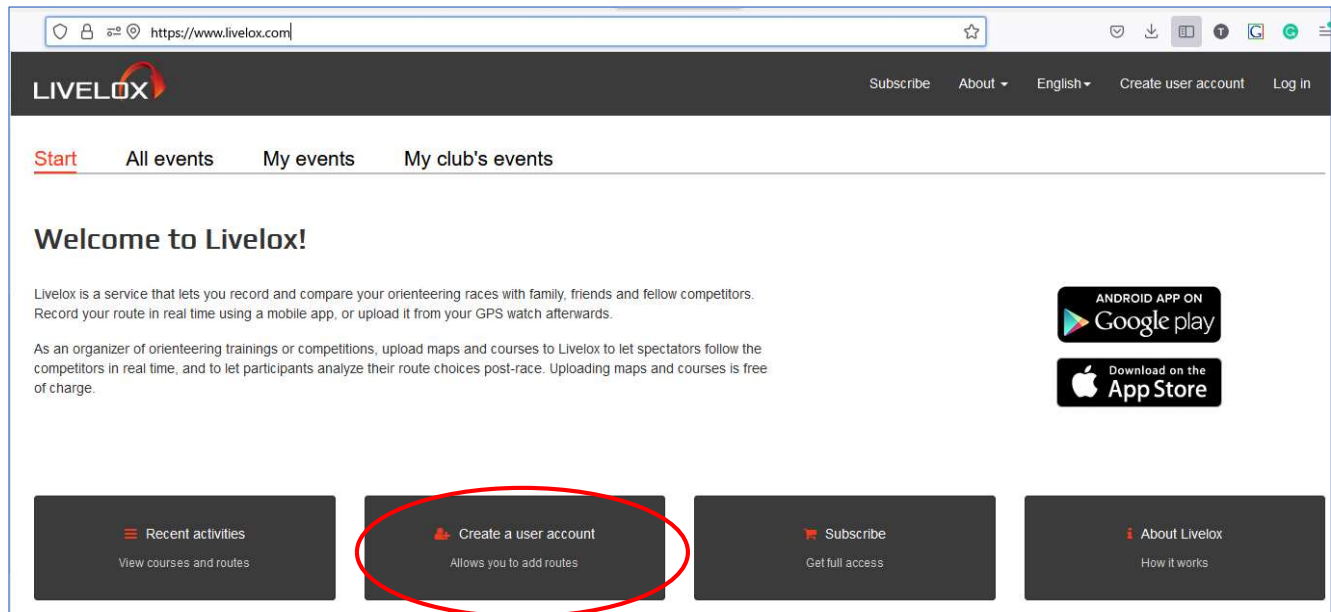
https://www.livelox.com

LIVELOX

Subscribe About English Create user account Log in

Start All events My events My club's events

Welcome to Livelox!

Livelox is a service that lets you record and compare your orienteering races with family, friends and fellow competitors. Record your route in real time using a mobile app, or upload it from your GPS watch afterwards.

As an organizer of orienteering trainings or competitions, upload maps and courses to Livelox to let spectators follow the competitors in real time, and to let participants analyze their route choices post-race. Uploading maps and courses is free of charge.

ANDROID APP ON Google play

Download on the App Store

Recent activities
View courses and routes

Create a user account
Allows you to add routes

Subscribe
Get full access

About Livelox
How it works